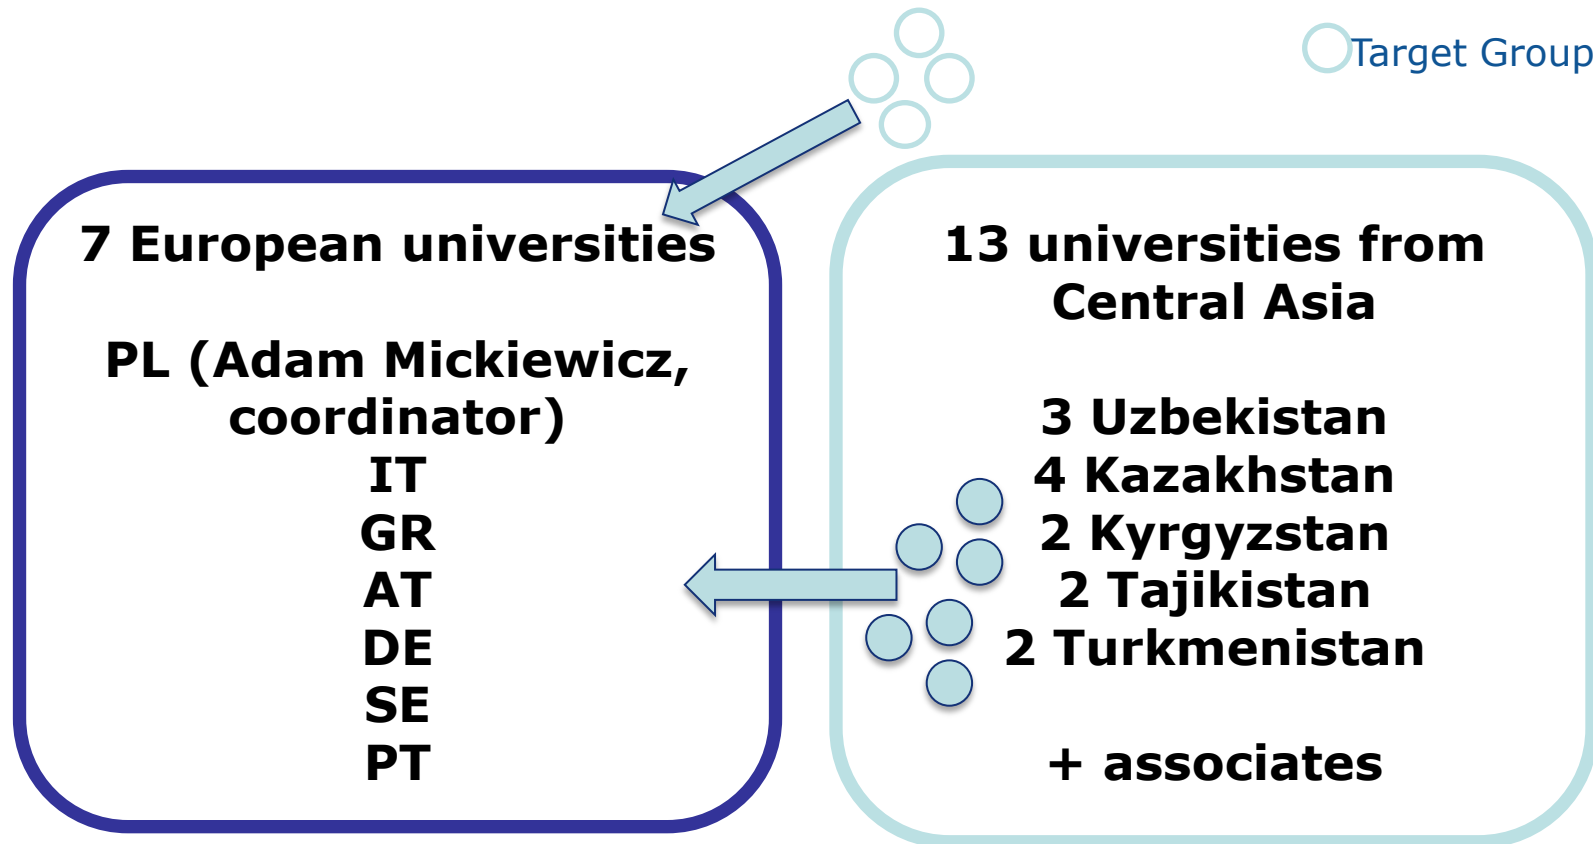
Target Group

7 European universities

PL (Adam Mickiewicz, coordinator)
IT
GR
AT
DE
SE
PT

13 universities from Central Asia

3 Uzbekistan
4 Kazakhstan
2 Kyrgyzstan
2 Tajikistan
2 Turkmenistan

+ associates